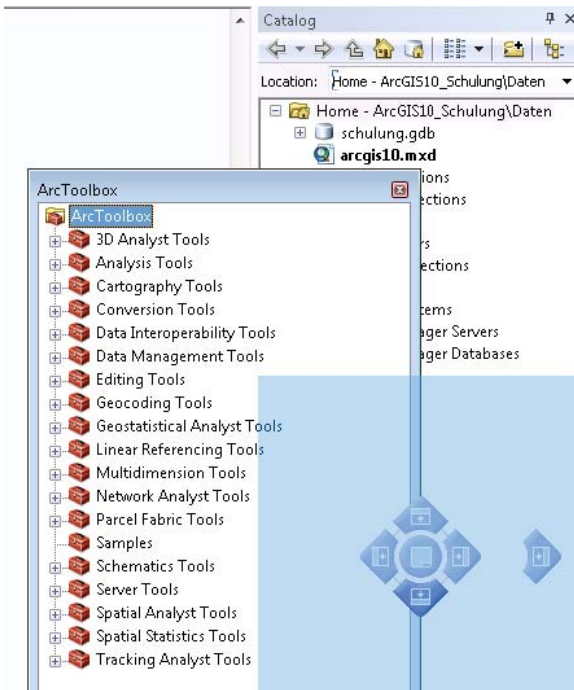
Catalog

Location: Home - ArcGIS10_Schulung\Daten

Home - ArcGIS10_Schulung\Daten
schulung.gdb
arcgis10.mxd
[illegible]ions
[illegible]ections
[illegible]s
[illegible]ections
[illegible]tems
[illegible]ager Servers
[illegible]ager Databases

ArcToolbox

ArcToolbox
3D Analyst Tools
Analysis Tools
Cartography Tools
Conversion Tools
Data Interoperability Tools
Data Management Tools
Editing Tools
Geocoding Tools
Geostatistical Analyst Tools
Linear Referencing Tools
Multidimension Tools
Network Analyst Tools
Parcel Fabric Tools
Samples
Schematics Tools
Server Tools
Spatial Analyst Tools
Spatial Statistics Tools
Tracking Analyst Tools